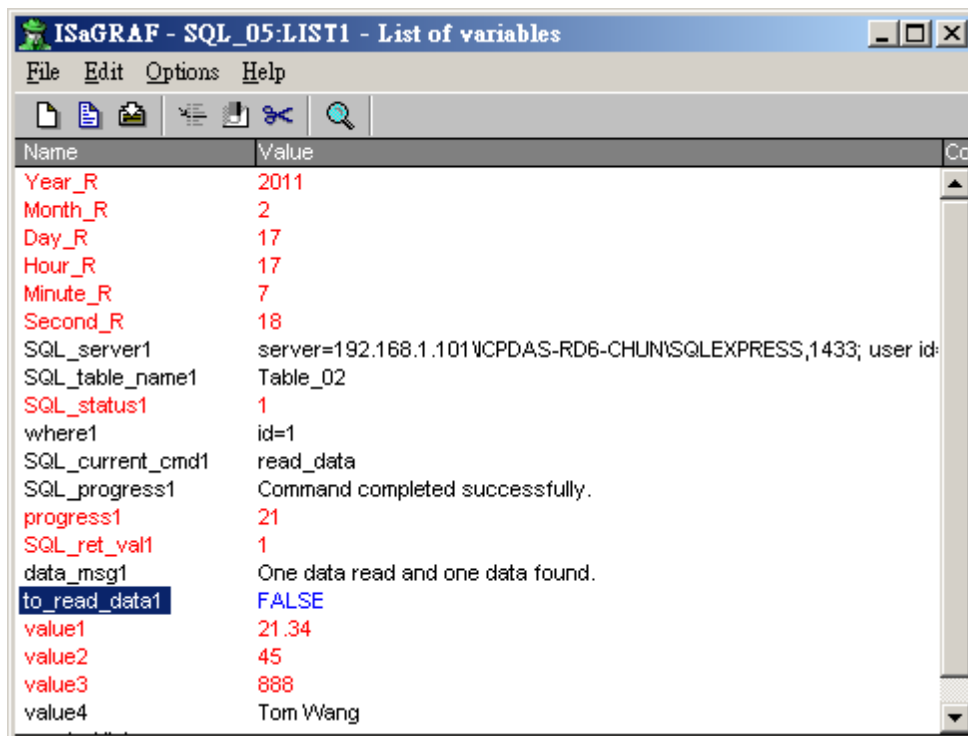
ISaGRAF - SQL_05:LIST1 - List of variables

File Edit Options Help

| Name | Value | Co |
|---|---|---|
| Year_R | 2011 | |
| Month_R | 2 | |
| Day_R | 17 | |
| Hour_R | 17 | |
| Minute_R | 7 | |
| Second_R | 18 | |
| SQL_server1 | server=192.168.1.101\ICPDAS-RD6-CHUN\SQLEXPRESS,1433; user id | |
| SQL_table_name1 | Table_02 | |
| SQL_status1 | 1 | |
| where1 | id=1 | |
| SQL_current_cmd1 | read_data | |
| SQL_progress1 | Command completed successfully. | |
| progress1 | 21 | |
| SQL_ret_val1 | 1 | |
| data_msg1 | One data read and one data found. | |
| to_read_data1 | FALSE | |
| value1 | 21.34 | |
| value2 | 45 | |
| value3 | 888 | |
| value4 | Tom Wang | |